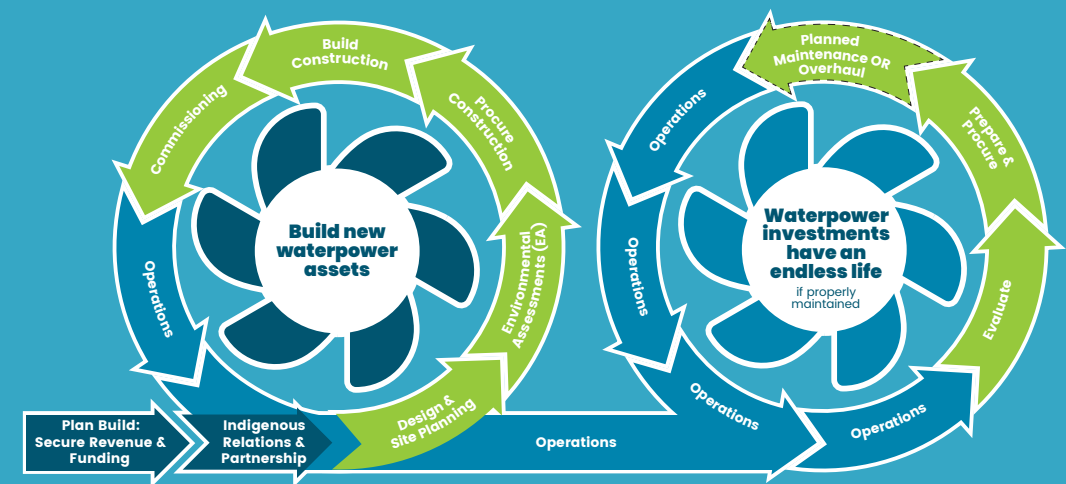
Plan Build: Secure Revenue & Funding

Indigenous Relations & Partnership

Design & Site Planning

Environmental Assessments (EA)

Procure Construction

Build Construction

Commissioning

Operations

Build new waterpower assets

Operations

Operations

Operations

Planned Maintenance OR Overhaul

Prepare & Procure

Evaluate

Operations

Operations

Waterpower investments have an endless life

if properly maintained